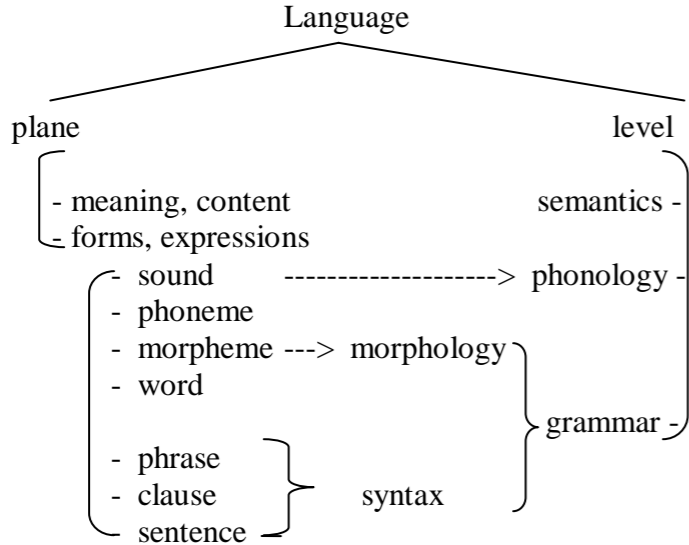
Language

plane

level

- meaning, content
- forms, expressions

semantics -

- sound --------------------> phonology -
- phoneme
- morpheme ---> morphology
- word

grammar -

- phrase
- clause
- sentence

syntax